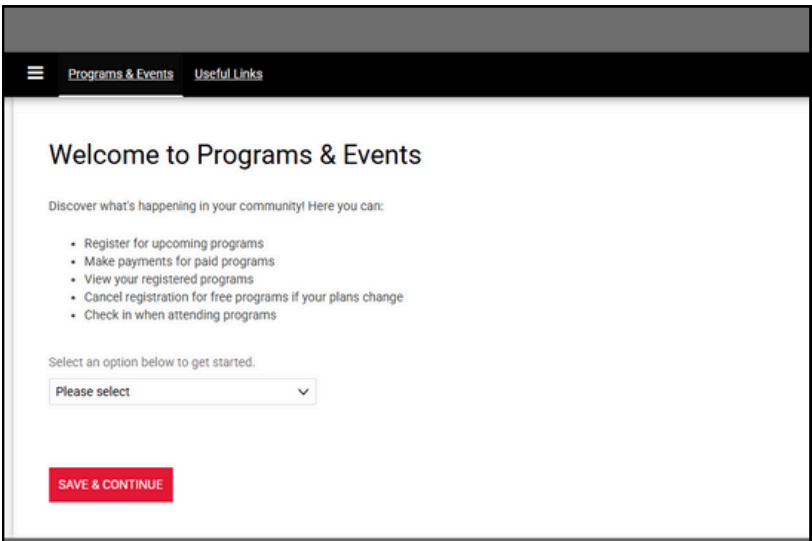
Programs & Events Useful Links

Welcome to Programs & Events

Discover what's happening in your community! Here you can:

- Register for upcoming programs
- Make payments for paid programs
- View your registered programs
- Cancel registration for free programs if your plans change
- Check in when attending programs

Select an option below to get started.

Please select

SAVE & CONTINUE